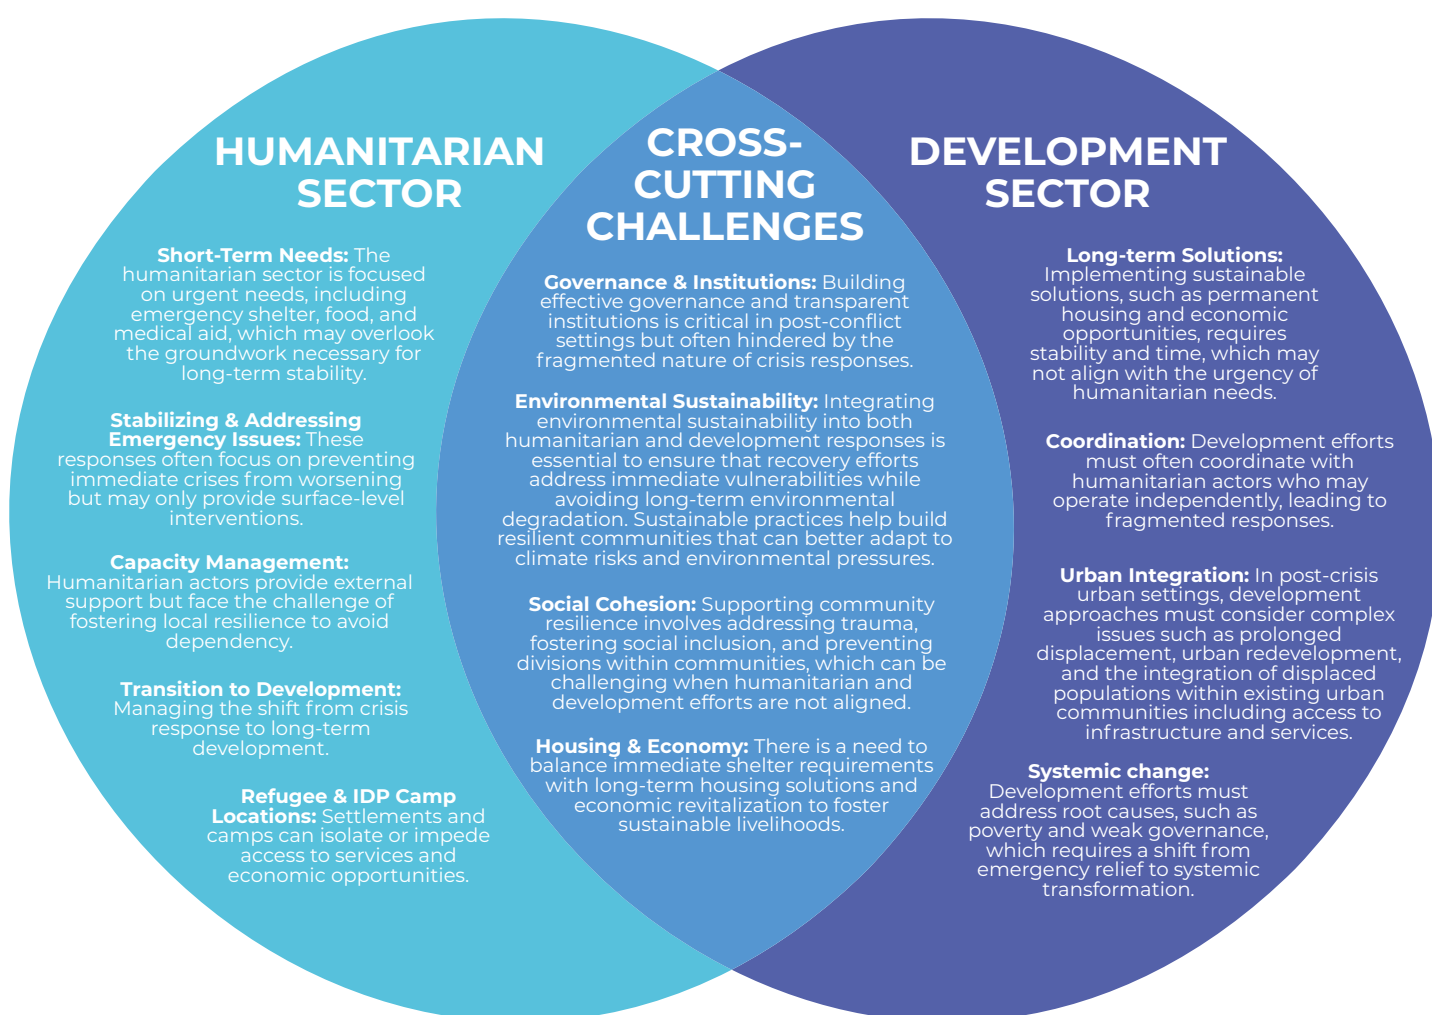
HUMANITARIAN SECTOR

Short-Term Needs: The humanitarian sector is focused on urgent needs, including emergency shelter, food, and medical aid, which may overlook the groundwork necessary for long-term stability.

Stabilizing & Addressing Emergency Issues: These responses often focus on preventing immediate crises from worsening but may only provide surface-level interventions.

Capacity Management: Humanitarian actors provide external support but face the challenge of fostering local resilience to avoid dependency.

Transition to Development: Managing the shift from crisis response to long-term development.

Refugee & IDP Camp Locations: Settlements and camps can isolate or impede access to services and economic opportunities.

CROSS-CUTTING CHALLENGES

Governance & Institutions: Building effective governance and transparent institutions is critical in post-conflict settings but often hindered by the fragmented nature of crisis responses.

Environmental Sustainability: Integrating environmental sustainability into both humanitarian and development responses is essential to ensure that recovery efforts address immediate vulnerabilities while avoiding long-term environmental degradation. Sustainable practices help build resilient communities that can better adapt to climate risks and environmental pressures.

Social Cohesion: Supporting community resilience involves addressing trauma, fostering social inclusion, and preventing divisions within communities, which can be challenging when humanitarian and development efforts are not aligned.

Housing & Economy: There is a need to balance immediate shelter requirements with long-term housing solutions and economic revitalization to foster sustainable livelihoods.

DEVELOPMENT SECTOR

Long-term Solutions: Implementing sustainable solutions, such as permanent housing and economic opportunities, requires stability and time, which may not align with the urgency of humanitarian needs.

Coordination: Development efforts must often coordinate with humanitarian actors who may operate independently, leading to fragmented responses.

Urban Integration: In post-crisis urban settings, development approaches must consider complex issues such as prolonged displacement, urban redevelopment, and the integration of displaced populations within existing urban communities including access to infrastructure and services.

Systemic change: Development efforts must address root causes, such as poverty and weak governance, which requires a shift from emergency relief to systemic transformation.